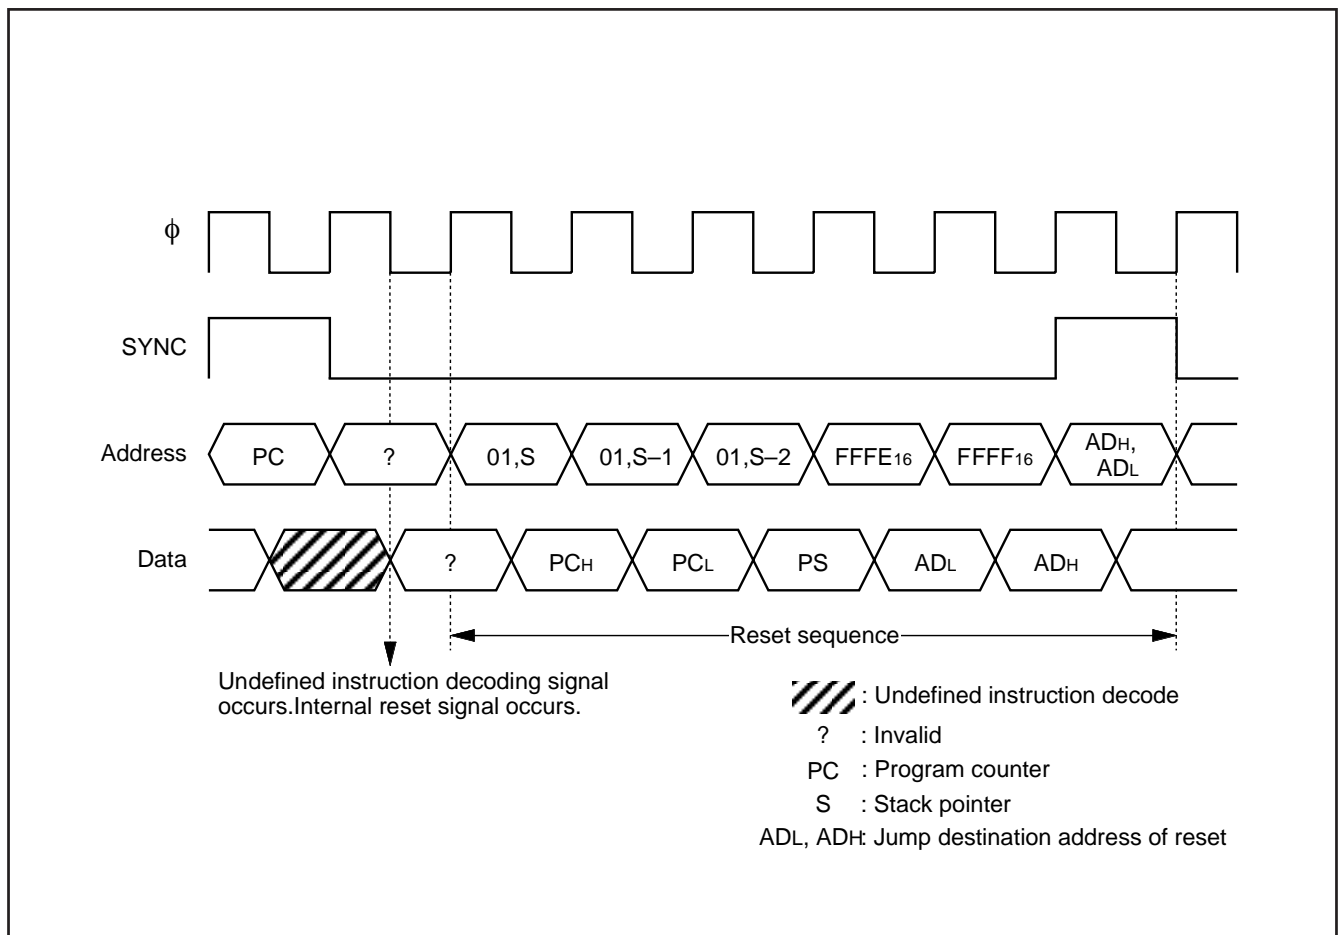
$\phi$

SYNC

Address
PC
?
01,S
01,S–1
01,S–2
$FFFE_{16}$
$FFFF_{16}$
$AD_H$, $AD_L$

Data
?
$PC_H$
$PC_L$
PS
$AD_L$
$AD_H$

Reset sequence

Undefined instruction decoding signal occurs.Internal reset signal occurs.

: Undefined instruction decode
? : Invalid
PC : Program counter
S : Stack pointer
$AD_L$, $AD_H$: Jump destination address of reset